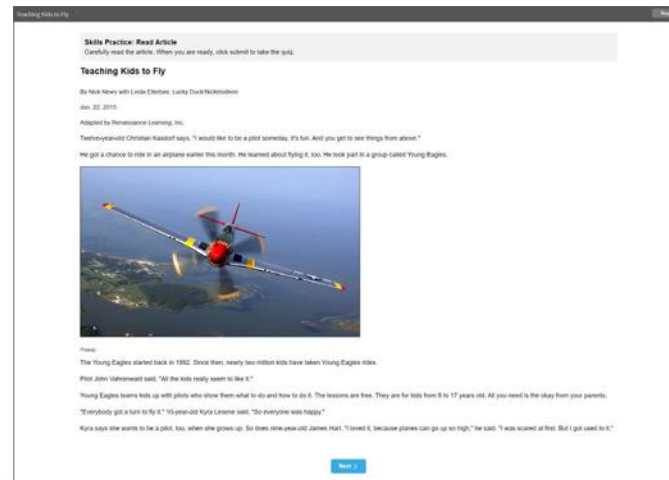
Teaching Kids to Fly

Skills Practice: Read Article
Carefully read the article. When you are ready, click submit to take the quiz.

Teaching Kids to Fly

By Nick News with Linda Ellerbee, Lucky Duck/Nickelodeon

Jun. 22, 2015

Adapted by Renaissance Learning, Inc.

Twelve-year-old Christian Kasdorf says, "I would like to be a pilot someday. It's fun. And you get to see things from above."

He got a chance to ride in an airplane earlier this month. He learned about flying it, too. He took part in a group called Young Eagles.

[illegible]

The Young Eagles started back in 1992. Since then, nearly two million kids have taken Young Eagles rides.

Pilot John Vahrenwald said, "All the kids really seem to like it."

Young Eagles teams kids up with pilots who show them what to do and how to do it. The lessons are free. They are for kids from 8 to 17 years old. All you need is the okay from your parents.

"Everybody got a turn to fly it," 10-year-old Kyra Lesene said. "So everyone was happy."

Kyra says she wants to be a pilot, too, when she grows up. So does nine-year-old James Hart. "I loved it, because planes can go up so high," he said. "I was scared at first. But I got used to it."

Next >